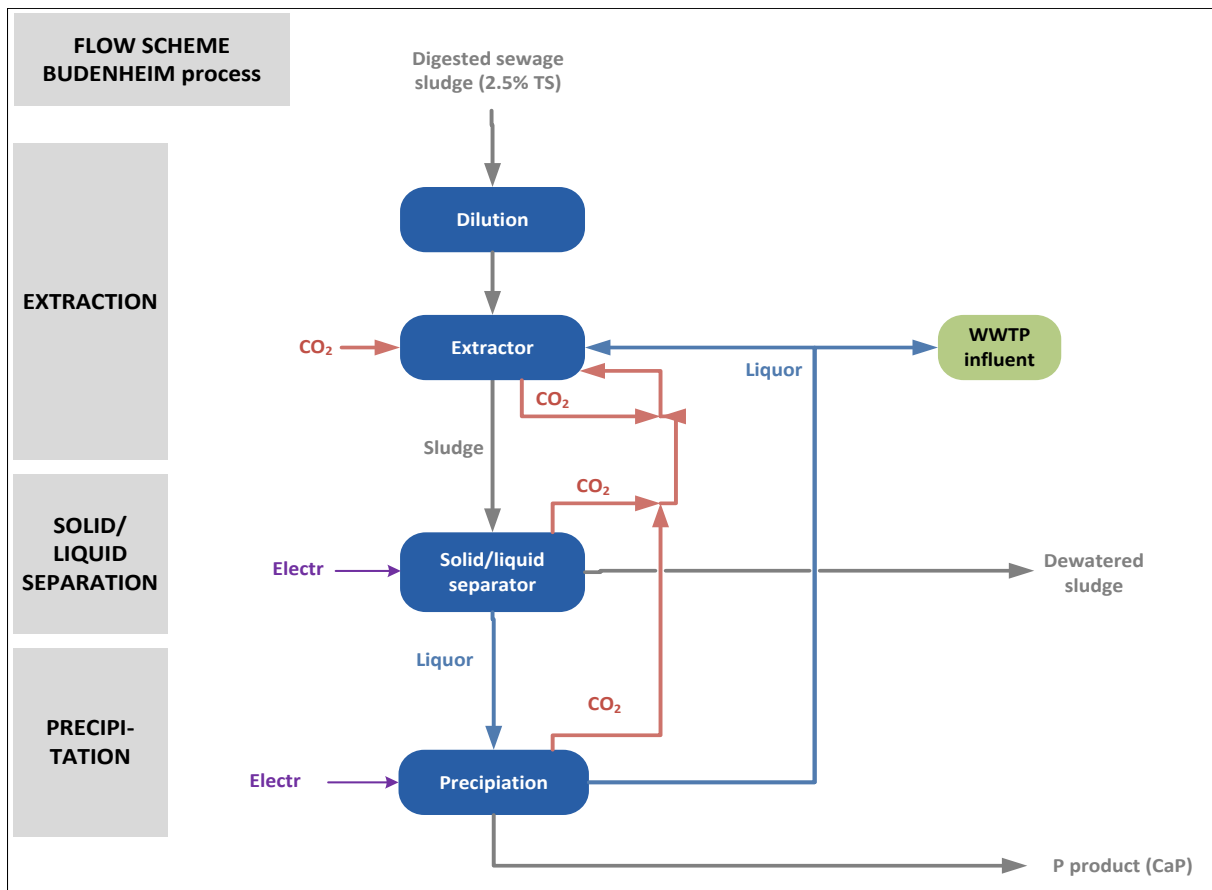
FLOW SCHEME BUDENHEIM process

Digested sewage sludge (2.5% TS)

EXTRACTION

Dilution

$CO_2$

Extractor

WWTP influent

Liquor

$CO_2$

Sludge

$CO_2$

SOLID/ LIQUID SEPARATION

Electr

Solid/liquid separator

Dewatered sludge

Liquor

$CO_2$

PRECIPI-TATION

Electr

Precipiation

P product (CaP)